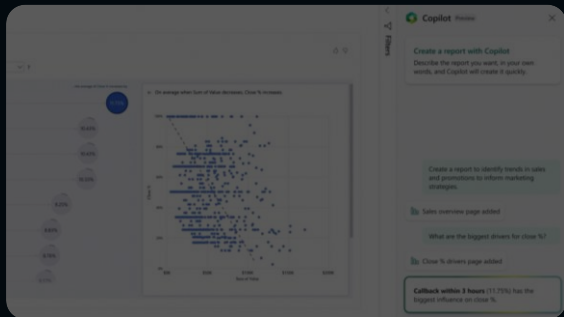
Copilot Preview

Filters

Create a report with Copilot
Describe the report you want, in your own words, and Copilot will create it quickly.

Create a report to identify trends in sales and promotions to inform marketing strategies.

Sales overview page added

What are the biggest drivers for close %?

Close % drivers page added

Callback within 3 hours (11.75%) has the biggest influence on close %.

On average when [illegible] decreases, Close % increases

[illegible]